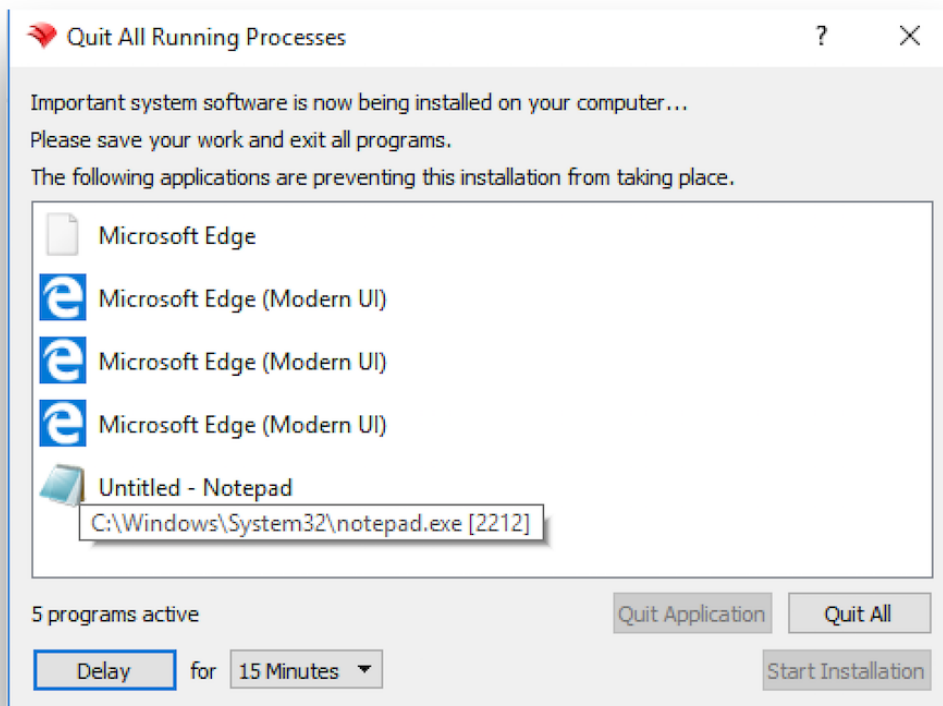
Quit All Running Processes

?

X

Important system software is now being installed on your computer…

Please save your work and exit all programs.

The following applications are preventing this installation from taking place.

Microsoft Edge

Microsoft Edge (Modern UI)

Microsoft Edge (Modern UI)

Microsoft Edge (Modern UI)

Untitled - Notepad

C:\Windows\System32\notepad.exe [2212]

5 programs active

Quit Application

Quit All

Delay

for

15 Minutes

Start Installation